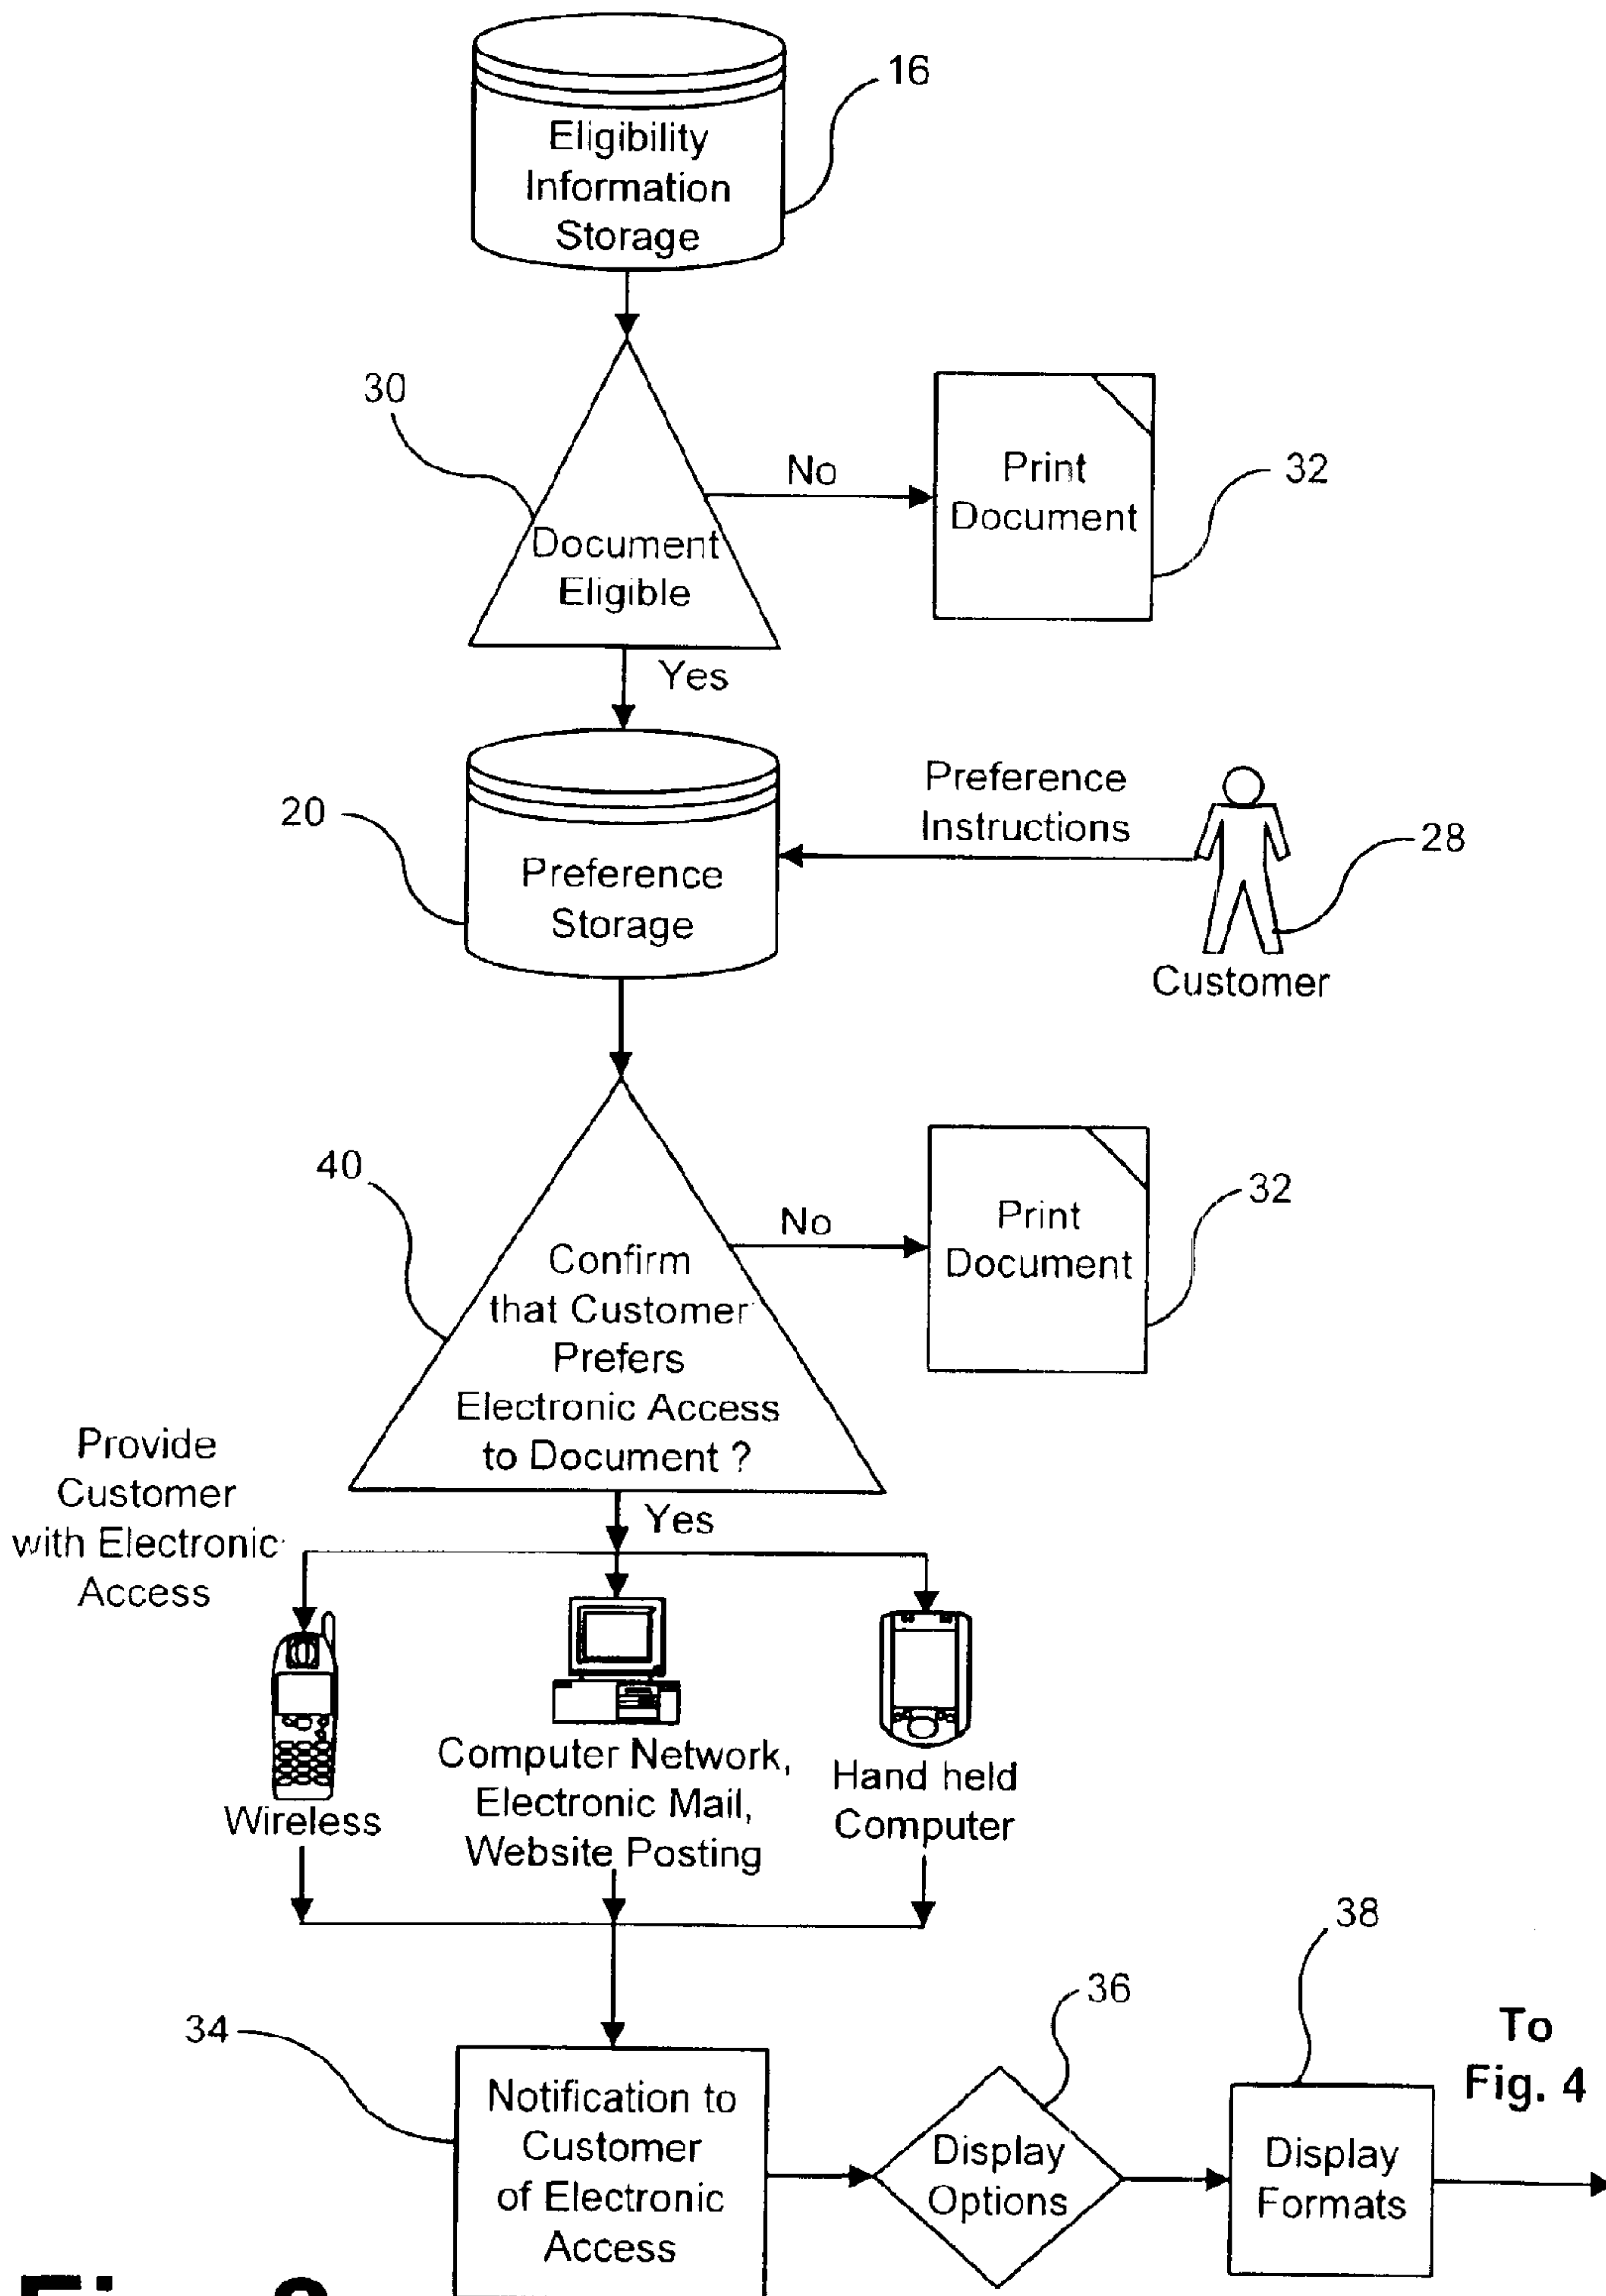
16
Eligibility Information Storage

30
Document Eligible

No

Print Document

32

Yes

20
Preference Storage

Preference Instructions

28

Customer

40
Confirm that Customer Prefers Electronic Access to Document ?

No

Print Document

32

Provide Customer with Electronic Access

Yes

Wireless

Computer Network, Electronic Mail, Website Posting

Hand held Computer

34
Notification to Customer of Electronic Access

36
Display Options

38
Display Formats

To Fig. 4

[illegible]